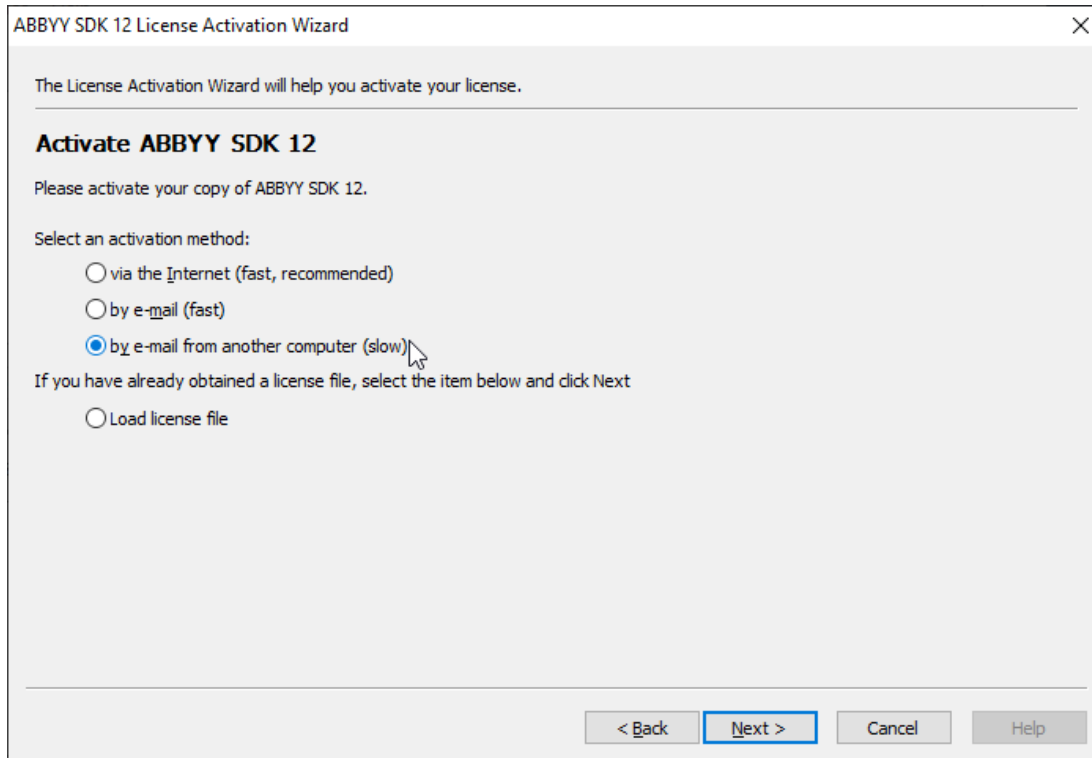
ABBYY SDK 12 License Activation Wizard

The License Activation Wizard will help you activate your license.

Activate ABBYY SDK 12

Please activate your copy of ABBYY SDK 12.

Select an activation method:

via the Internet (fast, recommended)

by e-mail (fast)

by e-mail from another computer (slow)

If you have already obtained a license file, select the item below and click Next

Load license file

< Back

Next >

Cancel

Help